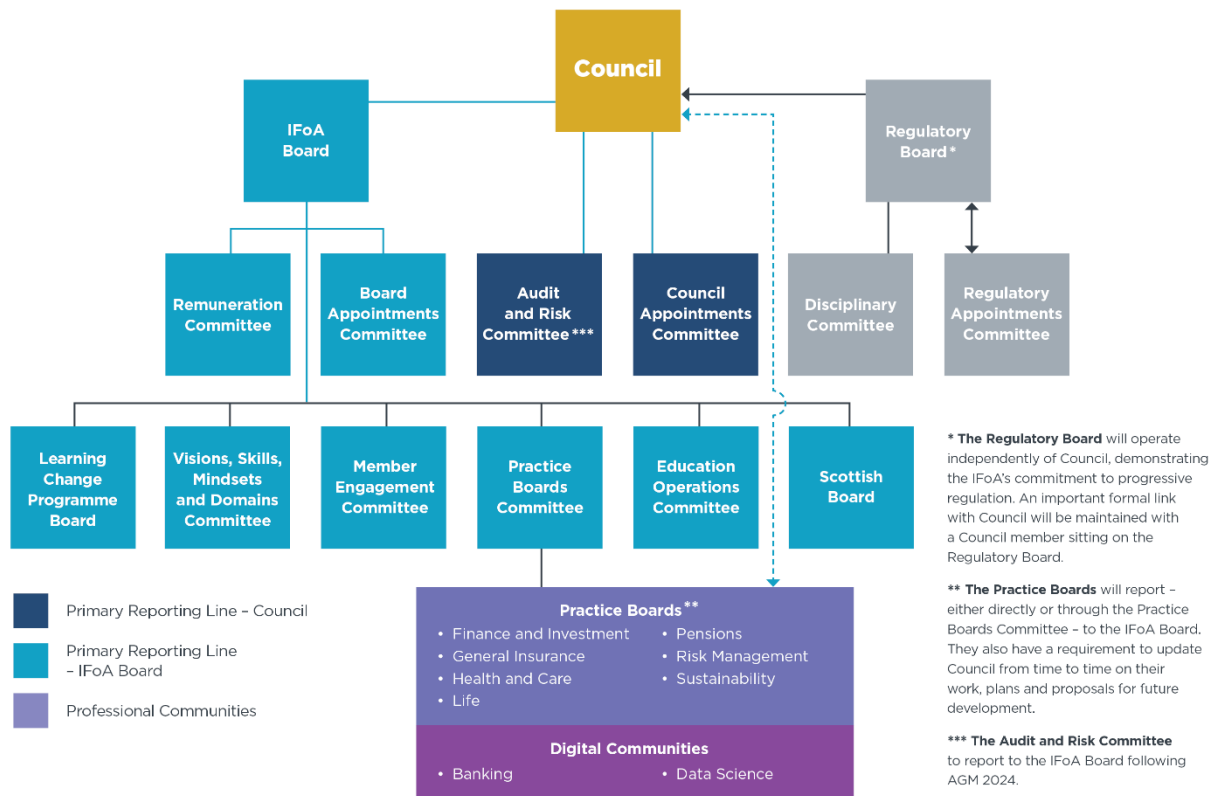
Council

IFoA Board

Regulatory Board *

Remuneration Committee

Board Appointments Committee

Audit and Risk Committee ***

Council Appointments Committee

Disciplinary Committee

Regulatory Appointments Committee

Learning Change Programme Board

Visions, Skills, Mindsets and Domains Committee

Member Engagement Committee

Practice Boards Committee

Education Operations Committee

Scottish Board

Primary Reporting Line – Council

Primary Reporting Line – IFoA Board

Professional Communities

Practice Boards **
• Finance and Investment
• General Insurance
• Health and Care
• Life
• Pensions
• Risk Management
• Sustainability

Digital Communities
• Banking
• Data Science

* The Regulatory Board will operate independently of Council, demonstrating the IFoA's commitment to progressive regulation. An important formal link with Council will be maintained with a Council member sitting on the Regulatory Board.

** The Practice Boards will report – either directly or through the Practice Boards Committee – to the IFoA Board. They also have a requirement to update Council from time to time on their work, plans and proposals for future development.

*** The Audit and Risk Committee to report to the IFoA Board following AGM 2024.